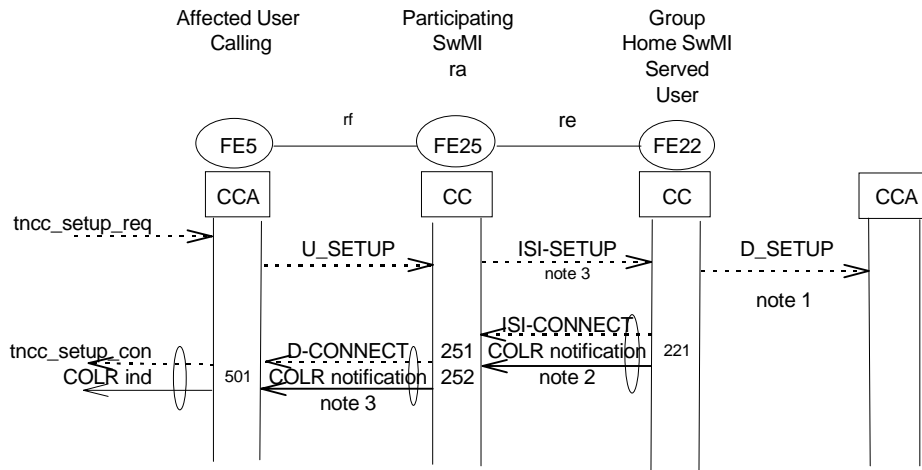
Affected User Calling

Participating SwMI ra

Group Home SwMI Served User

rf

re

FE5

FE25

FE22

CCA

CC

CC

CCA

tncc_setup_req

U_SETUP

ISI-SETUP

note 3

D_SETUP

note 1

ISI-CONNECT

COLR notification

note 2

221

D-CONNECT

251

COLR notification

252

note 3

tncc_setup_con

COLR ind

501